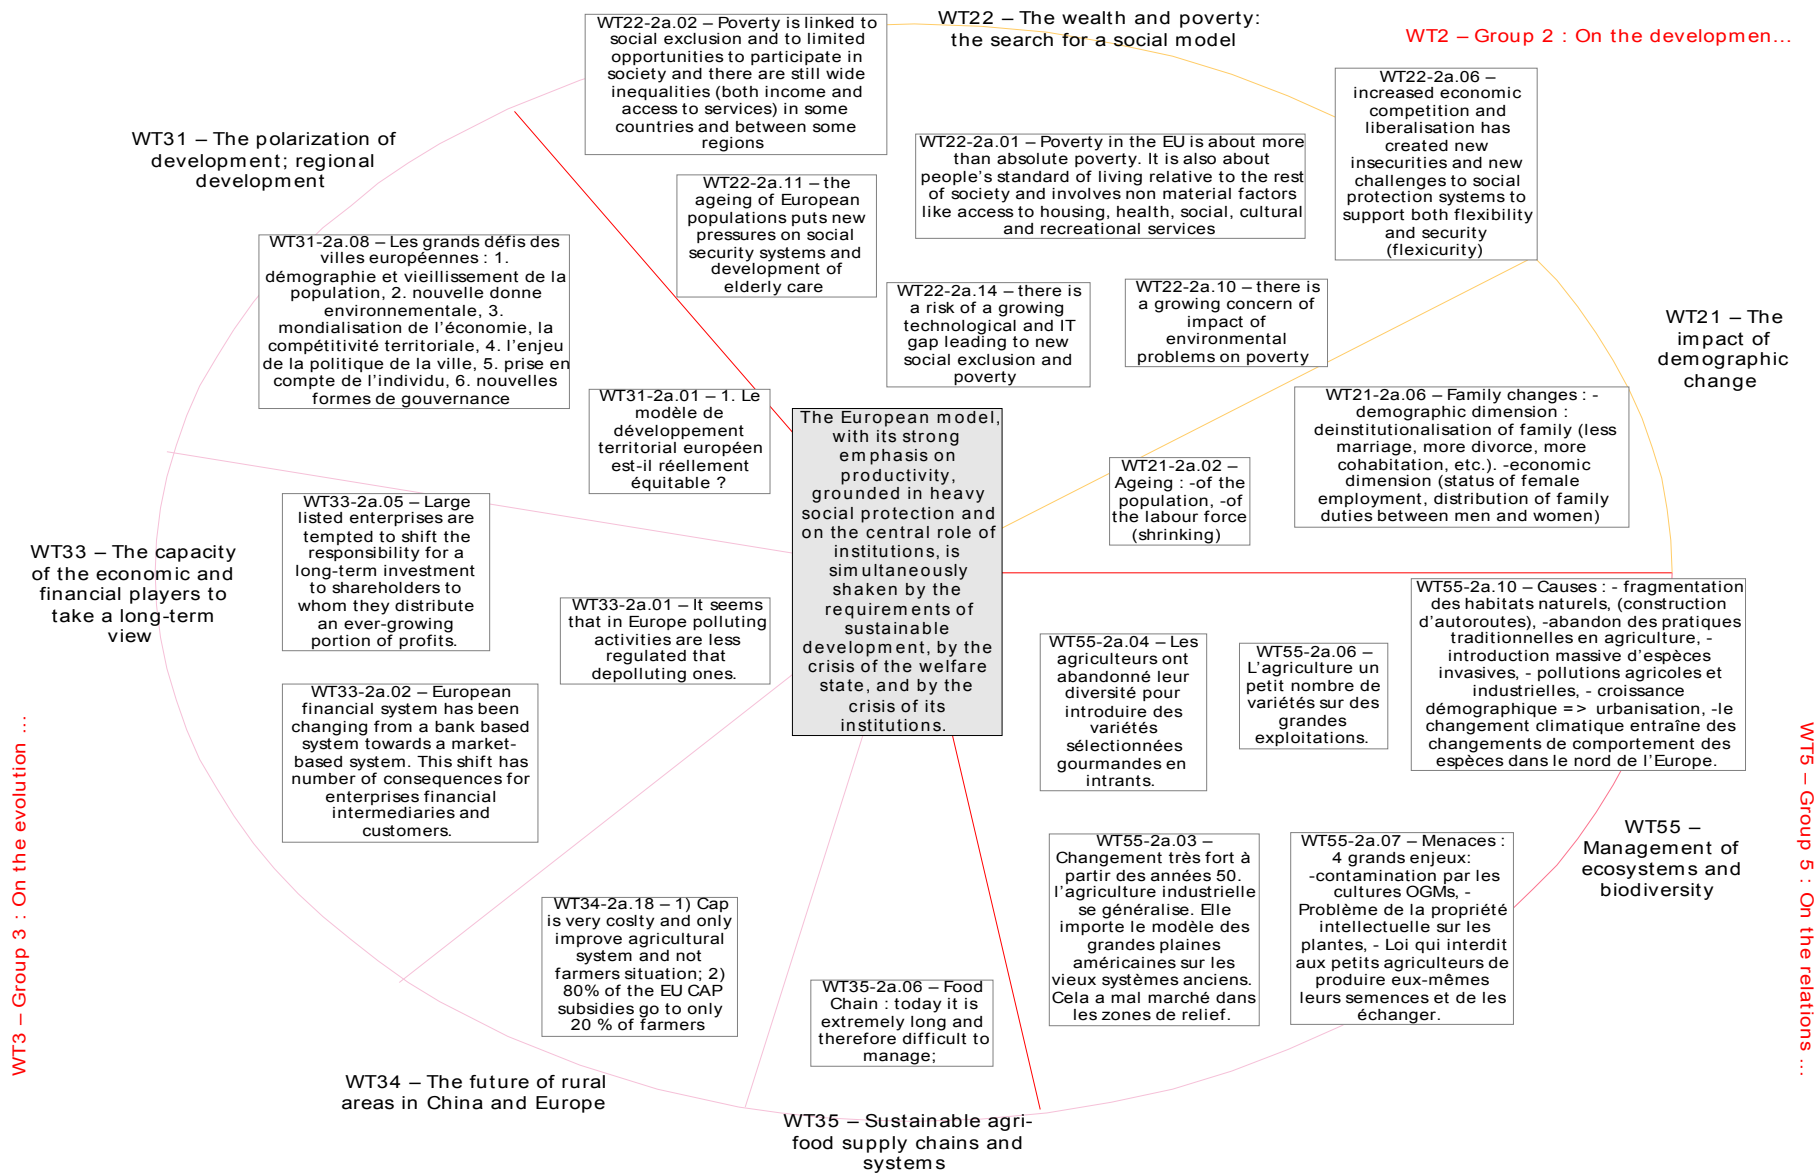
WT22 – The wealth and poverty: the search for a social model

WT2 – Group 2 : On the developmen...

WT22-2a.02 – Poverty is linked to social exclusion and to limited opportunities to participate in society and there are still wide inequalities (both income and access to services) in some countries and between some regions

WT22-2a.06 – increased economic competition and liberalisation has created new insecurities and new challenges to social protection systems to support both flexibility and security (flexicurity)

WT22-2a.01 – Poverty in the EU is about more than absolute poverty. It is also about people's standard of living relative to the rest of society and involves non material factors like access to housing, health, social, cultural and recreational services

WT31 – The polarization of development; regional development

WT22-2a.11 – the ageing of European populations puts new pressures on social security systems and development of elderly care

WT31-2a.08 – Les grands défis des villes européennes : 1. démographie et vieillissement de la population, 2. nouvelle donne environnementale, 3. mondialisation de l'économie, la compétitivité territoriale, 4. l'enjeu de la politique de la ville, 5. prise en compte de l'individu, 6. nouvelles formes de gouvernance

WT22-2a.14 – there is a risk of a growing technological and IT gap leading to new social exclusion and poverty

WT22-2a.10 – there is a growing concern of impact of environmental problems on poverty

WT21 – The impact of demographic change

WT31-2a.01 – 1. Le modèle de développement territorial européen est-il réellement équitable ?

The European model, with its strong emphasis on productivity, grounded in heavy social protection and on the central role of institutions, is simultaneously shaken by the requirements of sustainable development, by the crisis of the welfare state, and by the crisis of its institutions.

WT21-2a.06 – Family changes : - demographic dimension : deinstitutionalisation of family (less marriage, more divorce, more cohabitation, etc.). -economic dimension (status of female employment, distribution of family duties between men and women)

WT21-2a.02 – Ageing : -of the population, -of the labour force (shrinking)

WT33-2a.05 – Large listed enterprises are tempted to shift the responsibility for a long-term investment to shareholders to whom they distribute an ever-growing portion of profits.

WT33 – The capacity of the economic and financial players to take a long-term view

WT33-2a.01 – It seems that in Europe polluting activities are less regulated that depolluting ones.

WT55-2a.10 – Causes : - fragmentation des habitats naturels, (construction d'autoroutes), -abandon des pratiques traditionnelles en agriculture, - introduction massive d'espèces invasives, - pollutions agricoles et industrielles, - croissance démographique => urbanisation, -le changement climatique entraîne des changements de comportement des espèces dans le nord de l'Europe.

WT55-2a.04 – Les agriculteurs ont abandonné leur diversité pour introduire des variétés sélectionnées gourmandes en intrants.

WT55-2a.06 – L'agriculture un petit nombre de variétés sur des grandes exploitations.

WT33-2a.02 – European financial system has been changing from a bank based system towards a market-based system. This shift has number of consequences for enterprises financial intermediaries and customers.

WT3 – Group 3 : On the evolution ...

WT5 – Group 5 : On the relations ...

WT55 – Management of ecosystems and biodiversity

WT55-2a.03 – Changement très fort à partir des années 50. l'agriculture industrielle se généralise. Elle importe le modèle des grandes plaines américaines sur les vieux systèmes anciens. Cela a mal marché dans les zones de relief.

WT55-2a.07 – Menaces : 4 grands enjeux: -contamination par les cultures OGMs, - Problème de la propriété intellectuelle sur les plantes, - Loi qui interdit aux petits agriculteurs de produire eux-mêmes leurs semences et de les échanger.

WT34-2a.18 – 1) Cap is very coslty and only improve agricultural system and not farmers situation; 2) 80% of the EU CAP subsidies go to only 20 % of farmers

WT35-2a.06 – Food Chain : today it is extremely long and therefore difficult to manage;

WT34 – The future of rural areas in China and Europe

WT35 – Sustainable agri-food supply chains and systems